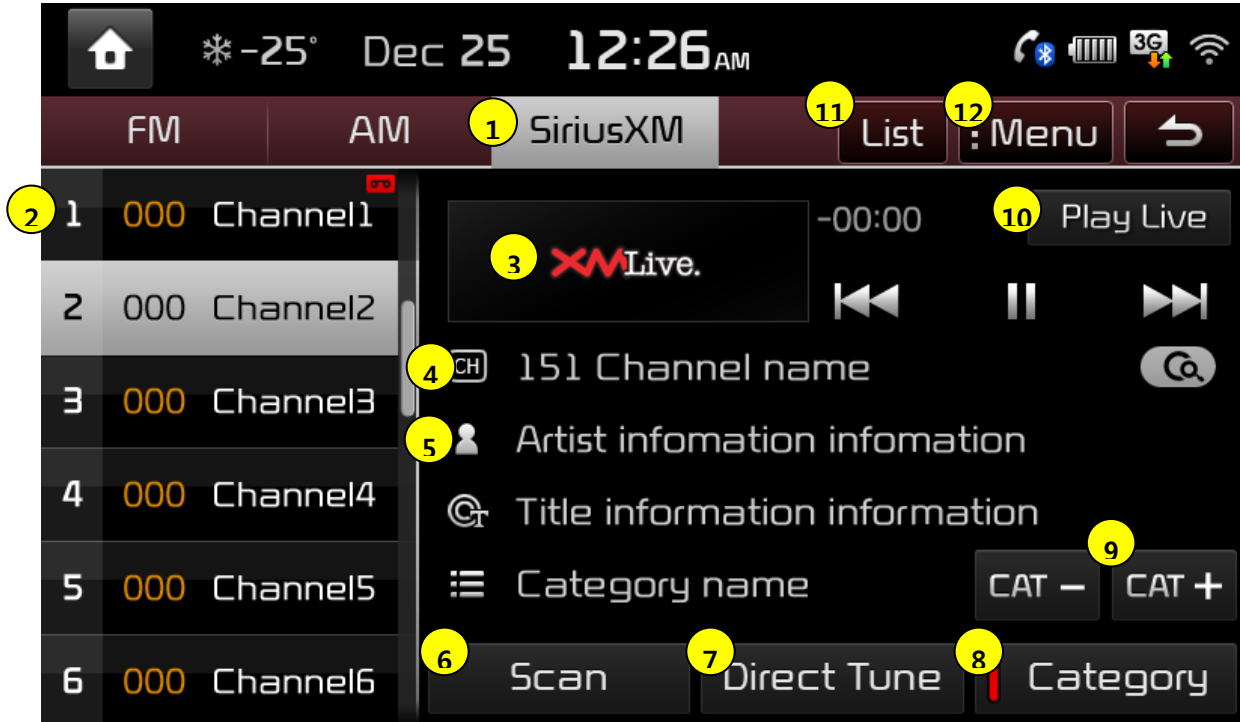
-25° Dec 25 12:26AM

3G

FM AM 1 SiriusXM 11 List 12 Menu

2 1 000 Channel1
2 000 Channel2
3 000 Channel3
4 000 Channel4
5 000 Channel5
6 000 Channel6

3 XMLive.

-00:00

10 Play Live

4 CH 151 Channel name

5 Artist infomation infomation

Title information information

Category name

9 CAT − CAT +

6 Scan 7 Direct Tune 8 Category